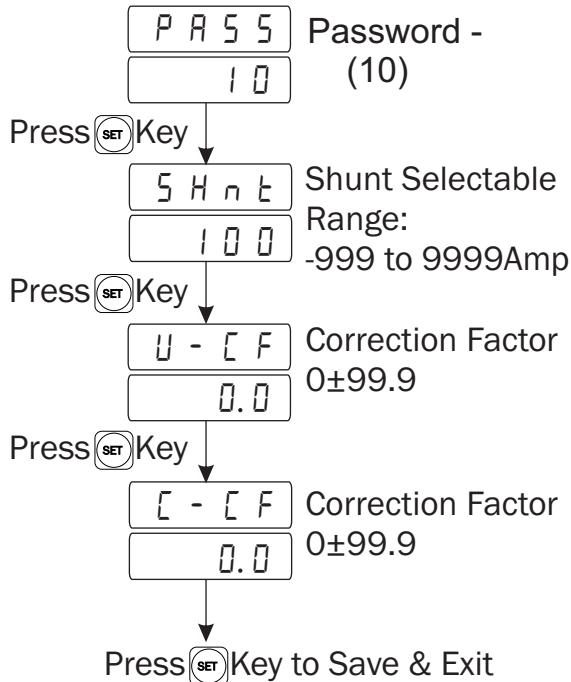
PASS
10
Password - (10)

Press SET Key

SHnt
100
Shunt Selectable Range: -999 to 9999Amp

Press SET Key

U-CF
0.0
Correction Factor 0±99.9

Press SET Key

C-CF
0.0
Correction Factor 0±99.9

Press SET Key to Save & Exit